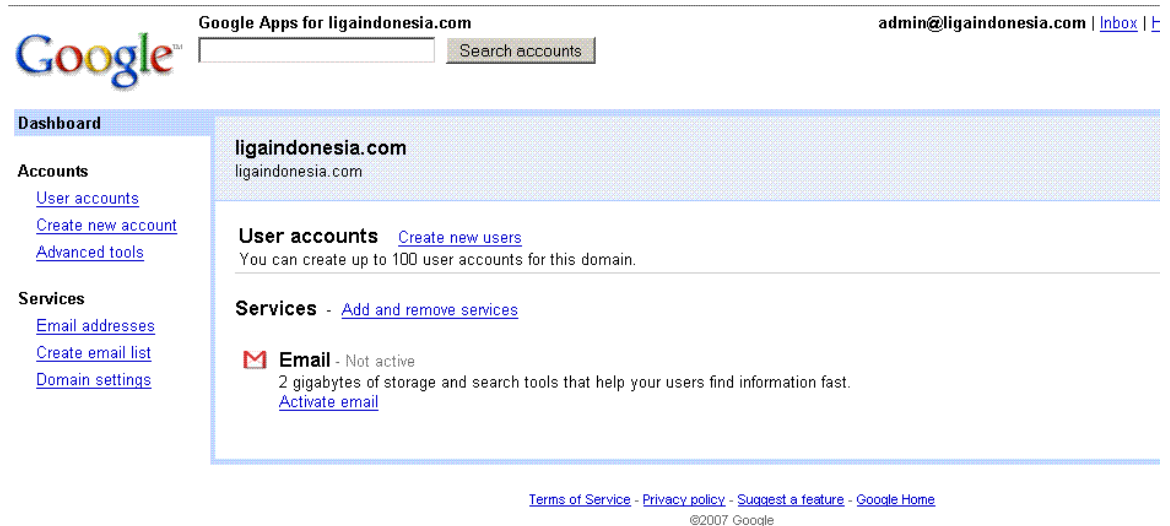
Google™

Google Apps for ligaindonesia.com

Search accounts

admin@ligaindonesia.com | Inbox | H

Dashboard

Accounts
User accounts
Create new account
Advanced tools

Services
Email addresses
Create email list
Domain settings

ligaindonesia.com
ligaindonesia.com

User accounts Create new users
You can create up to 100 user accounts for this domain.

Services - Add and remove services

Email - Not active
2 gigabytes of storage and search tools that help your users find information fast.
Activate email

Terms of Service - Privacy policy - Suggest a feature - Google Home
©2007 Google